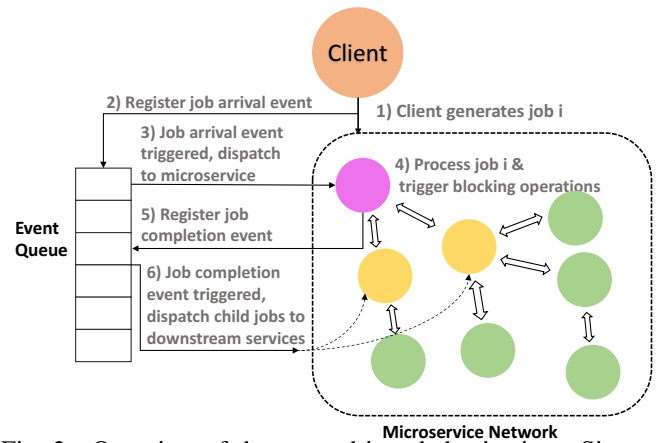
Client

2) Register job arrival event

1) Client generates job i

3) Job arrival event triggered, dispatch to microservice

4) Process job i & trigger blocking operations

Event Queue

5) Register job completion event

6) Job completion event triggered, dispatch child jobs to downstream services

Microservice Network

Fig. 2: Overview of the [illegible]